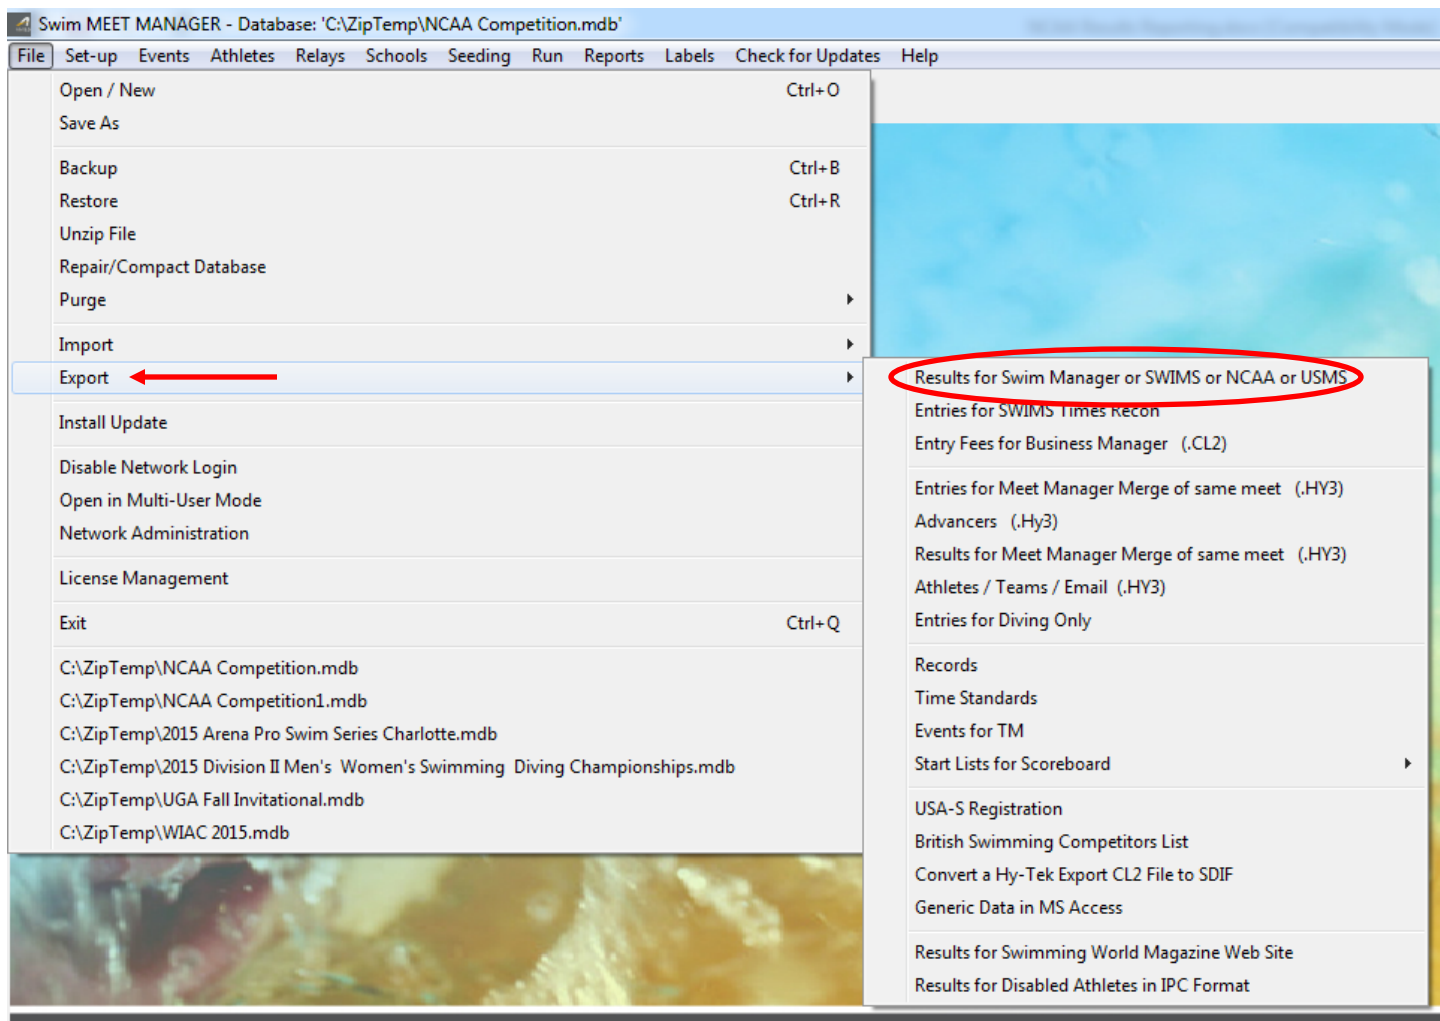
Swim MEET MANAGER - Database: 'C:\ZipTemp\NCAA Competition.mdb'

File Set-up Events Athletes Relays Schools Seeding Run Reports Labels Check for Updates Help

Open / New Ctrl+O
Save As

Backup Ctrl+B
Restore Ctrl+R
Unzip File
Repair/Compact Database
Purge

Import
Export

Install Update

Disable Network Login
Open in Multi-User Mode
Network Administration

License Management

Exit Ctrl+Q

C:\ZipTemp\NCAA Competition.mdb
C:\ZipTemp\NCAA Competition1.mdb
C:\ZipTemp\2015 Arena Pro Swim Series Charlotte.mdb
C:\ZipTemp\2015 Division II Men's Women's Swimming Diving Championships.mdb
C:\ZipTemp\UGA Fall Invitational.mdb
C:\ZipTemp\WIAC 2015.mdb

Results for Swim Manager or SWIMS or NCAA or USMS
Entries for SWIMS Times Recon
Entry Fees for Business Manager (.CL2)

Entries for Meet Manager Merge of same meet (.HY3)
Advancers (.Hy3)
Results for Meet Manager Merge of same meet (.HY3)
Athletes / Teams / Email (.HY3)
Entries for Diving Only

Records
Time Standards
Events for TM
Start Lists for Scoreboard

USA-S Registration
British Swimming Competitors List
Convert a Hy-Tek Export CL2 File to SDIF
Generic Data in MS Access

Results for Swimming World Magazine Web Site
Results for Disabled Athletes in IPC Format